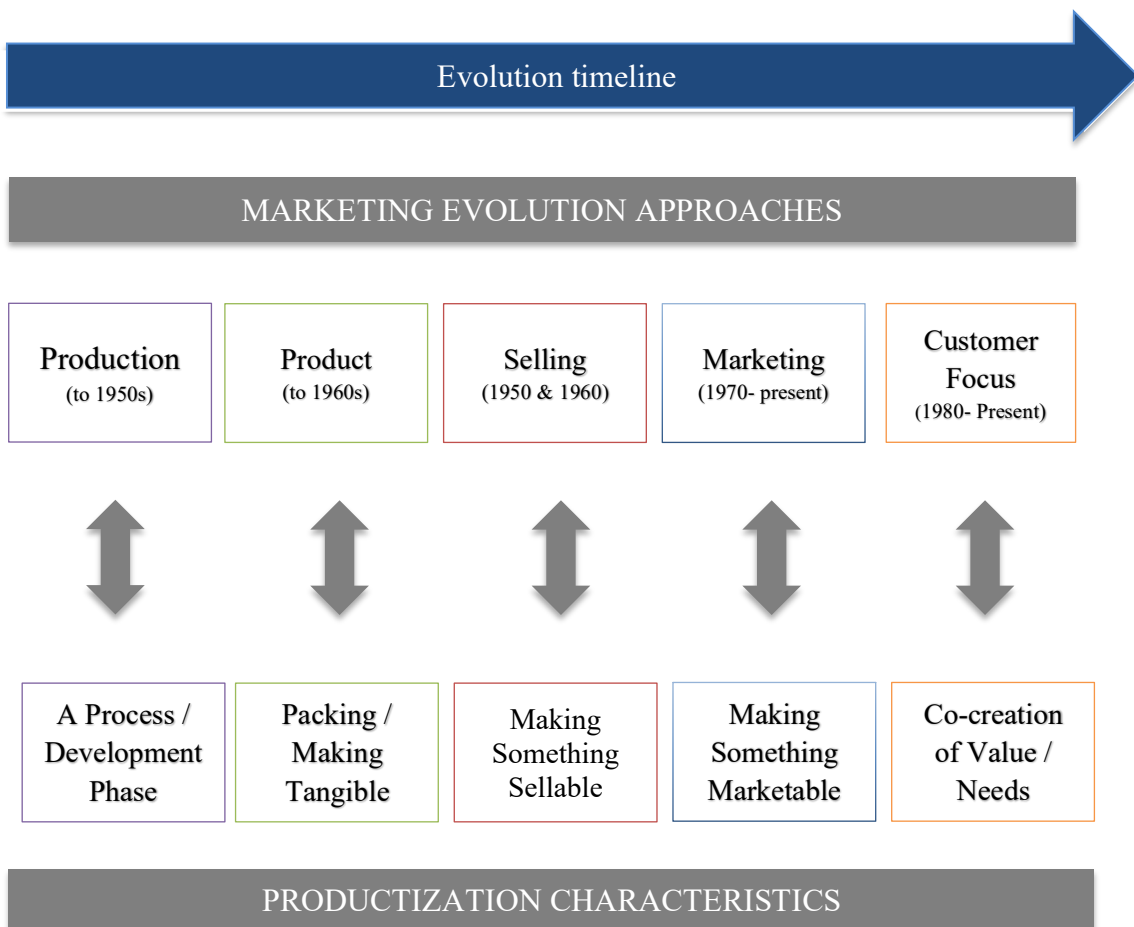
Evolution timeline

MARKETING EVOLUTION APPROACHES

Production (to 1950s)

Product (to 1960s)

Selling (1950 & 1960)

Marketing (1970- present)

Customer Focus (1980- Present)

A Process / Development Phase

Packing / Making Tangible

Making Something Sellable

Making Something Marketable

Co-creation of Value / Needs

PRODUCTIZATION CHARACTERISTICS